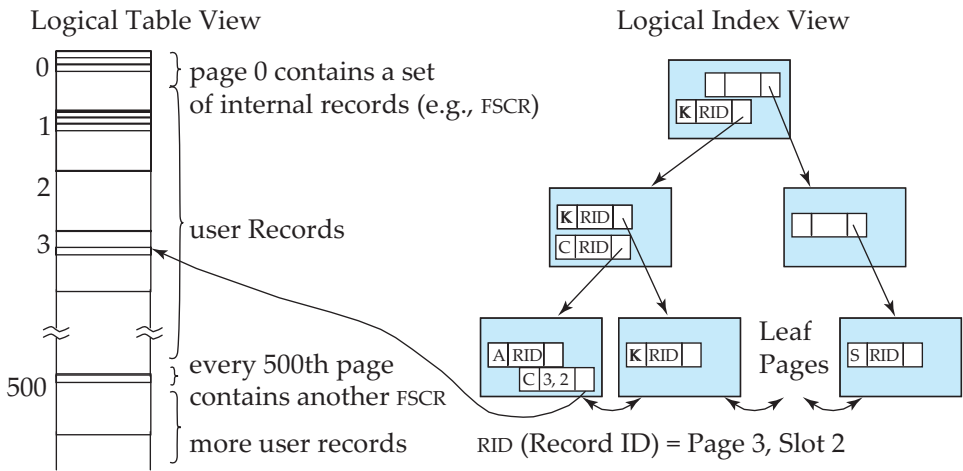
Logical Table View

Logical Index View

0
1
2
3
500

page 0 contains a set of internal records (e.g., FSCR)

user Records

every 500th page contains another FSCR

more user records

K RID

K RID
C RID

A RID
C 3, 2

K RID

S RID

Leaf Pages

RID (Record ID) = Page 3, Slot 2